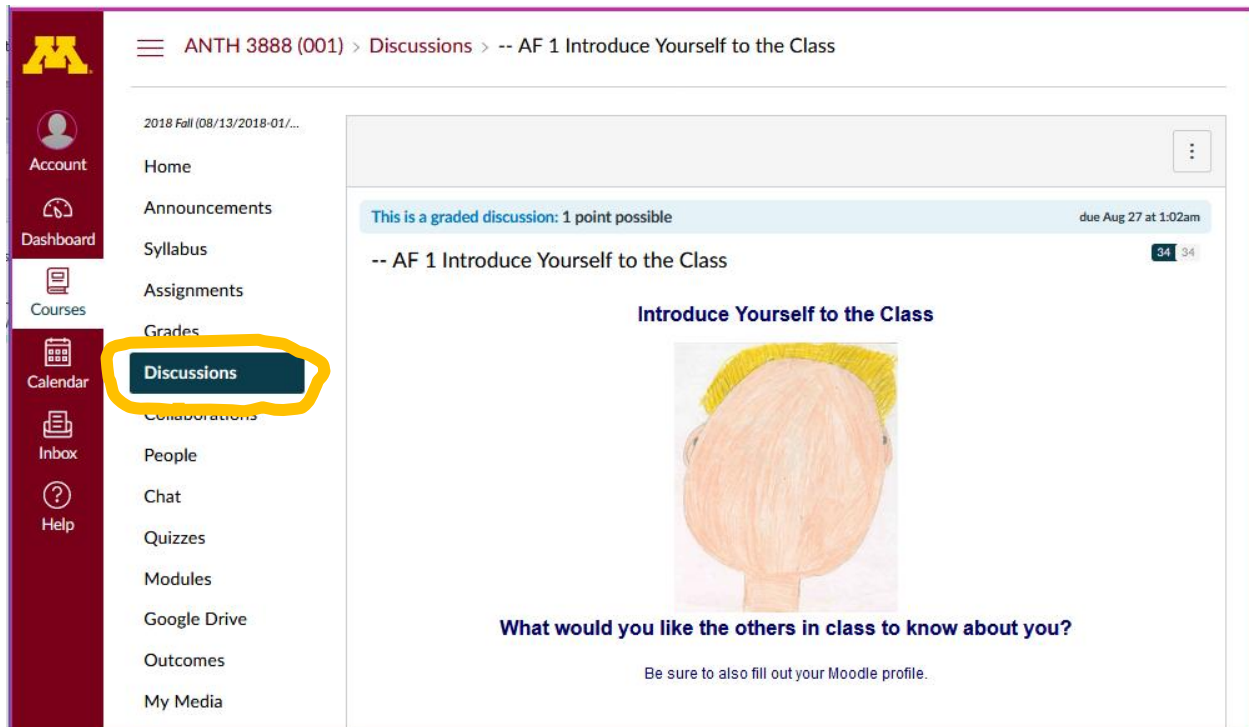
M

Account

Dashboard

Courses

Calendar

Inbox

Help

ANTH 3888 (001) > Discussions > -- AF 1 Introduce Yourself to the Class

2018 Fall (08/13/2018-01/...

Home

Announcements

Syllabus

Assignments

Grades

Discussions

Collaborations

People

Chat

Quizzes

Modules

Google Drive

Outcomes

My Media

This is a graded discussion: 1 point possible

due Aug 27 at 1:02am

-- AF 1 Introduce Yourself to the Class

34 34

Introduce Yourself to the Class

What would you like the others in class to know about you?

Be sure to also fill out your Moodle profile.